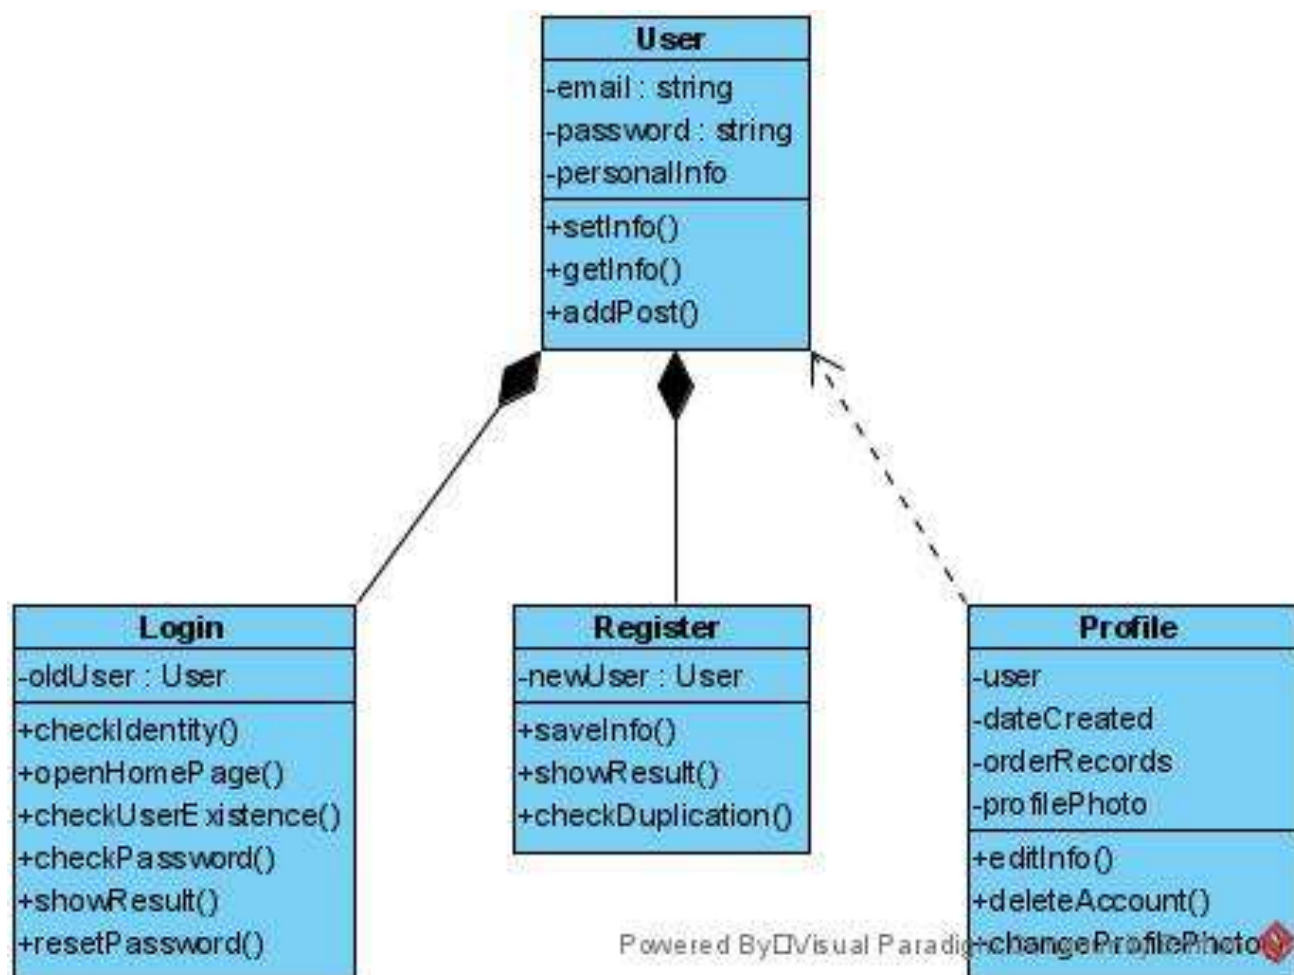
User
-email : string
-password : string
-personalInfo
+setInfo()
+getInfo()
+addPost()

Login
-oldUser : User
+checkIdentity()
+openHomePage()
+checkUserExistence()
+checkPassword()
+showResult()
+resetPassword()

Register
-newUser : User
+saveInfo()
+showResult()
+checkDuplication()

Profile
-user
-dateCreated
-orderRecords
-profilePhoto
+editInfo()
+deleteAccount()
+changeProfilePhoto()

Powered By□Visual Paradigm